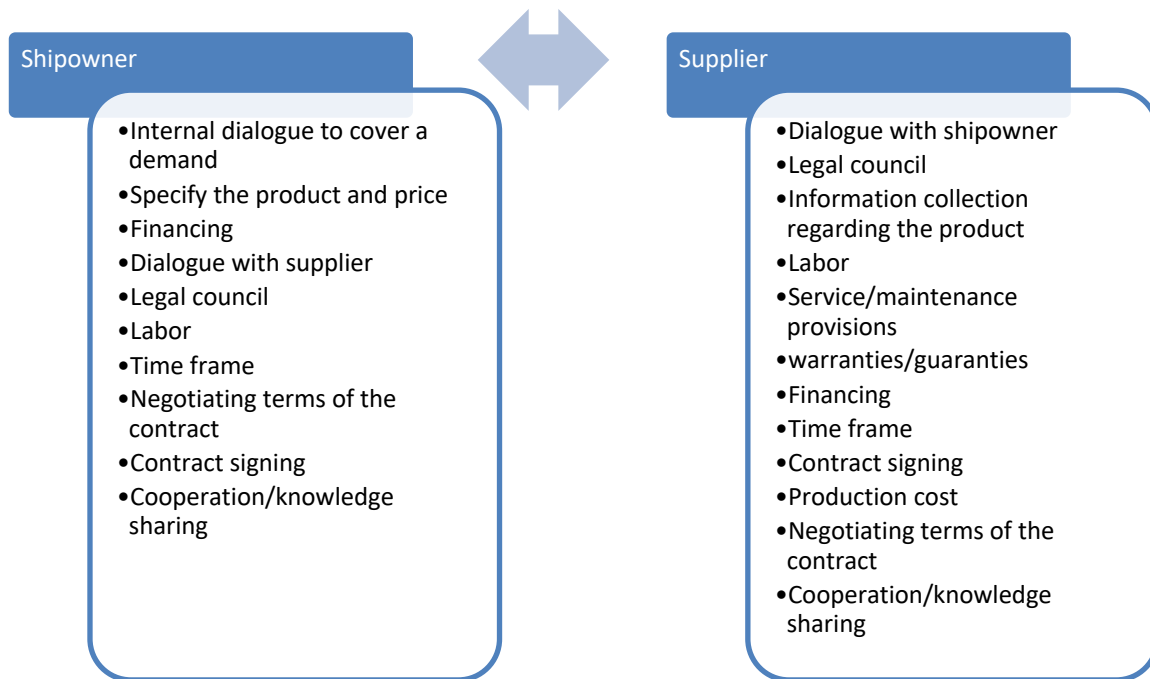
Shipowner

•Internal dialogue to cover a demand
•Specify the product and price
•Financing
•Dialogue with supplier
•Legal council
•Labor
•Time frame
•Negotiating terms of the contract
•Contract signing
•Cooperation/knowledge sharing

Supplier

•Dialogue with shipowner
•Legal council
•Information collection regarding the product
•Labor
•Service/maintenance provisions
•warranties/guaranties
•Financing
•Time frame
•Contract signing
•Production cost
•Negotiating terms of the contract
•Cooperation/knowledge sharing